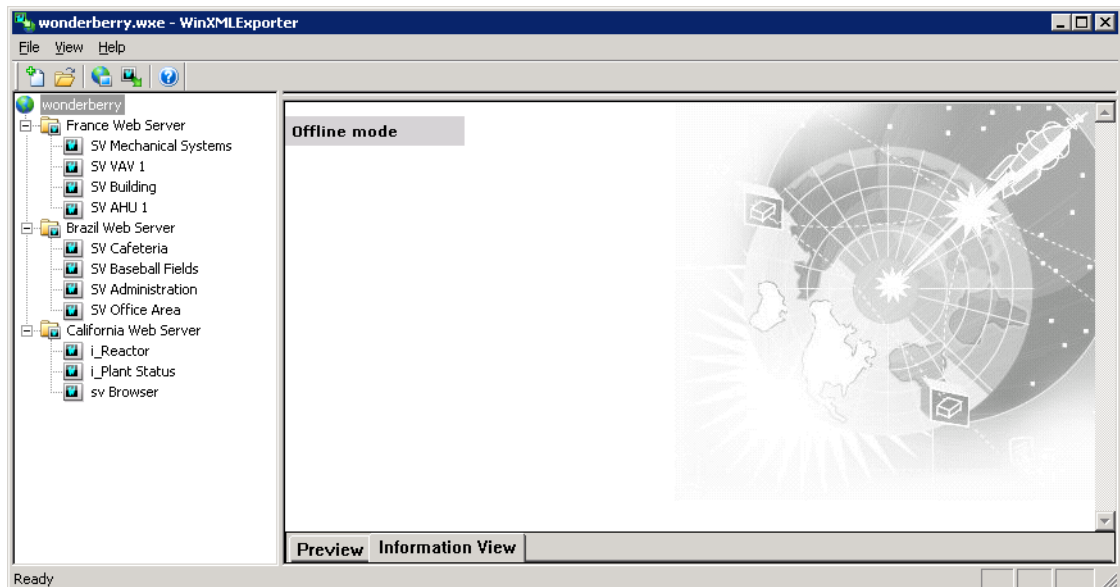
wonderberry.wxe - WinXMLExporter

File View Help

wonderberry
France Web Server
SV Mechanical Systems
SV VAV 1
SV Building
SV AHU 1
Brazil Web Server
SV Cafeteria
SV Baseball Fields
SV Administration
SV Office Area
California Web Server
i_Reactor
i_Plant Status
sv Browser

Offline mode

Preview Information View

Ready